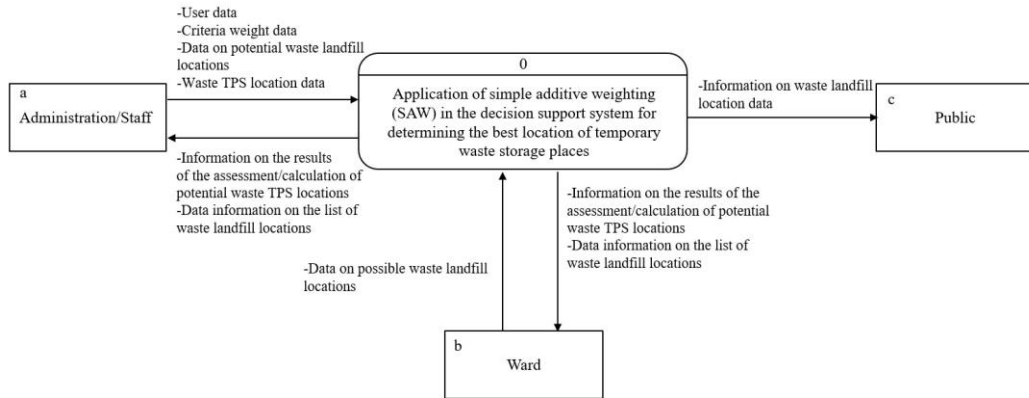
-User data
-Criteria weight data
-Data on potential waste landfill locations
-Waste TPS location data

a
Administration/Staff

0
Application of simple additive weighting (SAW) in the decision support system for determining the best location of temporary waste storage places

-Information on waste landfill location data

c
Public

-Information on the results of the assessment/calculation of potential waste TPS locations
-Data information on the list of waste landfill locations

-Information on the results of the assessment/calculation of potential waste TPS locations
-Data information on the list of waste landfill locations

-Data on possible waste landfill locations

b
Ward